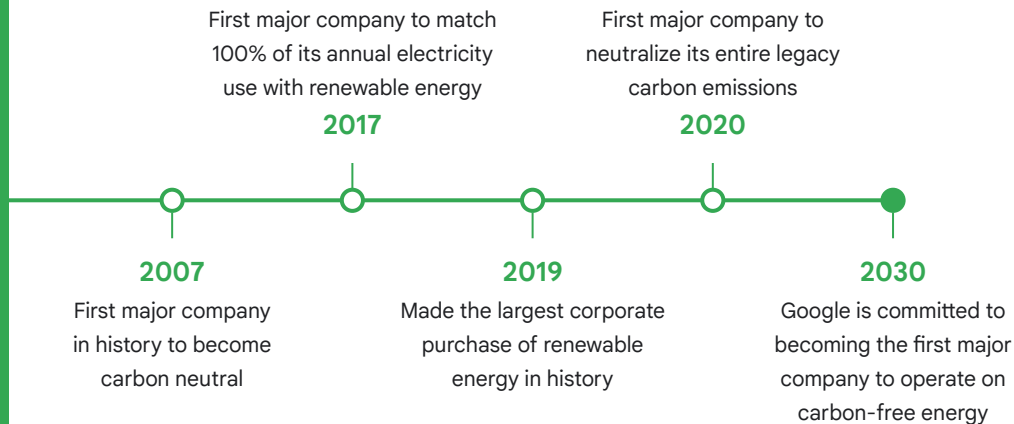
First major company to match 100% of its annual electricity use with renewable energy

2017

First major company to neutralize its entire legacy carbon emissions

2020

2007

First major company in history to become carbon neutral

2019

Made the largest corporate purchase of renewable energy in history

2030

Google is committed to becoming the first major company to operate on carbon-free energy